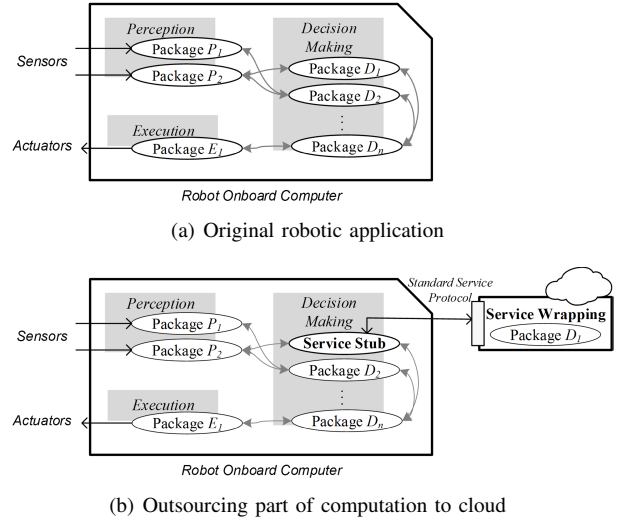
Perception

Decision Making

Sensors

Package $P_1$

Package $P_2$

Package $D_1$

Package $D_2$

⋮

Execution

Actuators

Package $E_1$

Package $D_n$

Robot Onboard Computer

(a) Original robotic application

Standard Service Protocol

Perception

Decision Making

Sensors

Package $P_1$

Package $P_2$

Service Stub

Service Wrapping

Package $D_1$

Package $D_2$

⋮

Execution

Actuators

Package $E_1$

Package $D_n$

Robot Onboard Computer

(b) Outsourcing part of computation to cloud